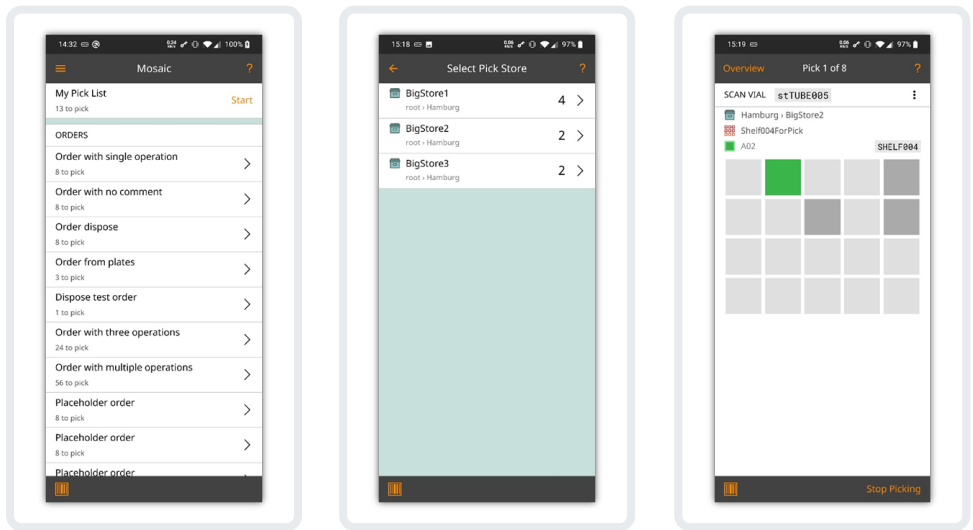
14:32 100%

Mosaic ?

My Pick List
13 to pick
Start

ORDERS

Order with single operation
8 to pick

Order with no comment
8 to pick

Order dispose
8 to pick

Order from plates
3 to pick

Dispose test order
1 to pick

Order with three operations
24 to pick

Order with multiple operations
56 to pick

Placeholder order
8 to pick

Placeholder order
8 to pick

Placeholder order

15:18 97%

Select Pick Store ?

BigStore1
root › Hamburg
4

BigStore2
root › Hamburg
2

BigStore3
root › Hamburg
2

15:19 97%

Overview Pick 1 of 8 ?

SCAN VIAL stTUBE005

Hamburg › BigStore2
Shelf004ForPick
A02 SHELF004

Stop Picking